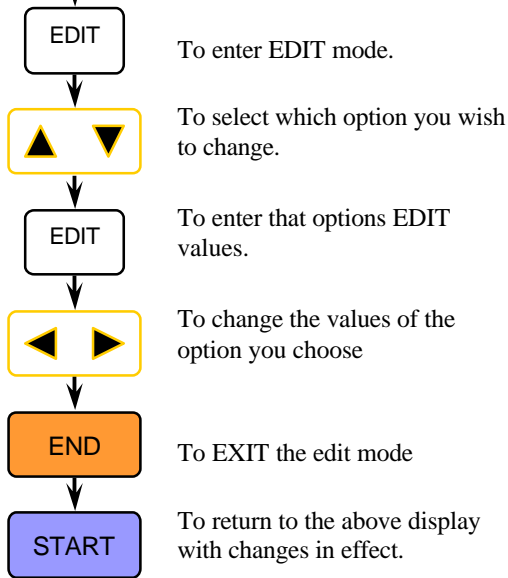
EDIT

To enter EDIT mode.

▲ ▼

To select which option you wish to change.

EDIT

To enter that options EDIT values.

◀ ▶

To change the values of the option you choose

END

To EXIT the edit mode

START

To return to the above display with changes in effect.